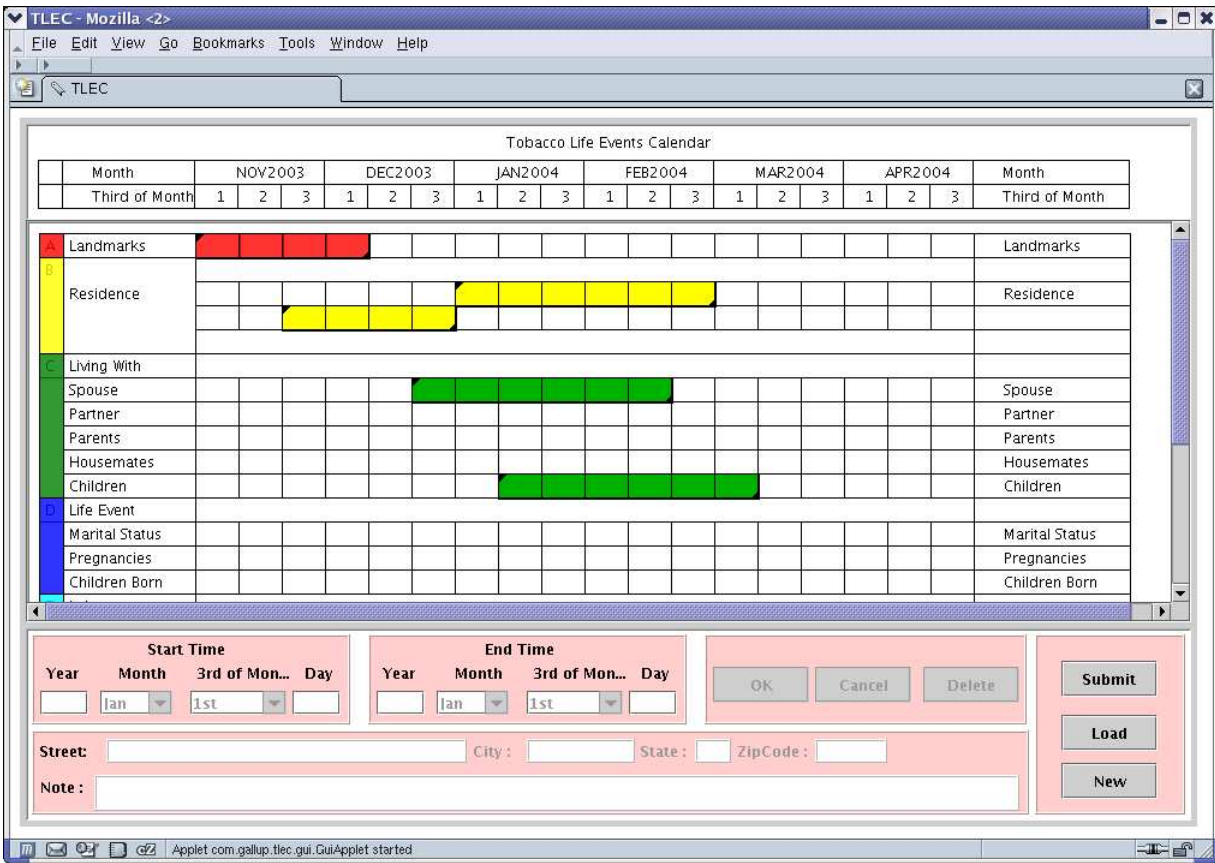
TLEC - Mozilla <2>

File Edit View Go Bookmarks Tools Window Help

TLEC

Tobacco Life Events Calendar

| | Month | NOV2003 | | | DEC2003 | | | JAN2004 | | | FEB2004 | | | MAR2004 | | | APR2004 | | | Month |
|---|---|---|---|---|---|---|---|---|---|---|---|---|---|---|---|---|---|---|---|---|
| | Third of Month | 1 | 2 | 3 | 1 | 2 | 3 | 1 | 2 | 3 | 1 | 2 | 3 | 1 | 2 | 3 | 1 | 2 | 3 | Third of Month |

A Landmarks — Landmarks
B Residence — Residence
C Living With
Spouse — Spouse
Partner — Partner
Parents — Parents
Housemates — Housemates
Children — Children
D Life Event
Marital Status — Marital Status
Pregnancies — Pregnancies
Children Born — Children Born

Start Time
Year Month 3rd of Mon... Day
Jan 1st

End Time
Year Month 3rd of Mon... Day
Jan 1st

OK Cancel Delete

Submit

Load

New

Street: City : State : ZipCode :

Note :

Applet com.gallup.tlec.gui.GuiApplet started